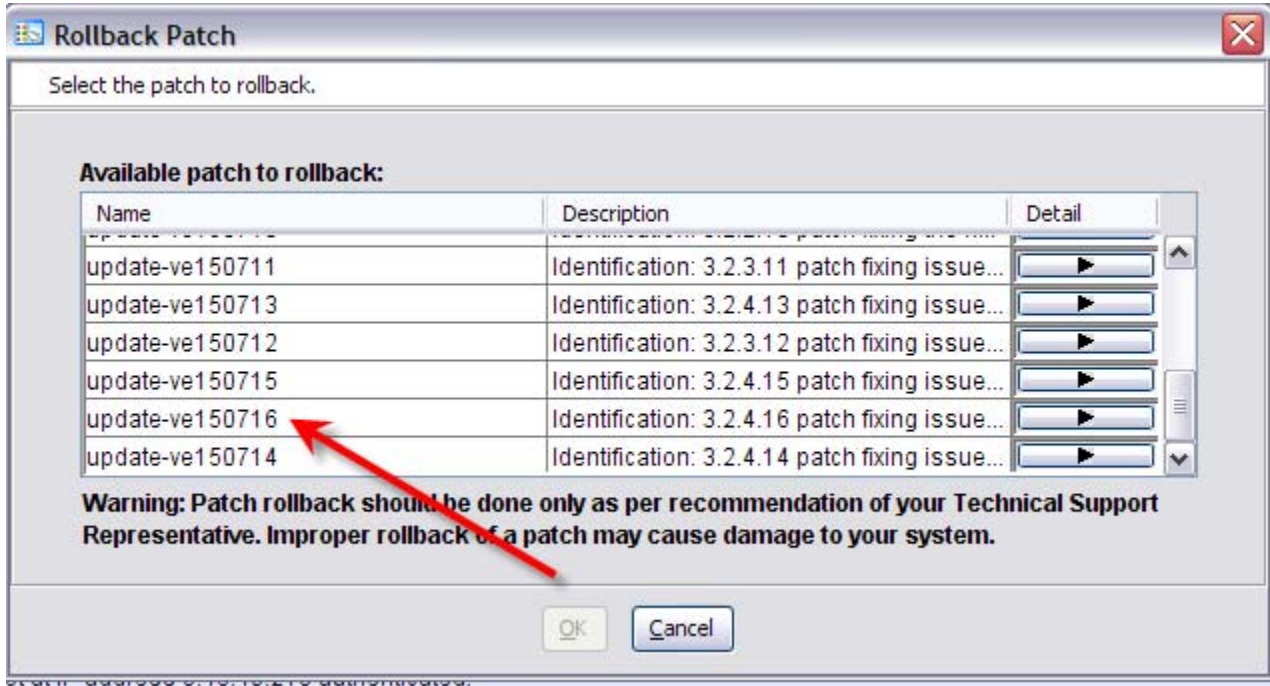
Rollback Patch

Select the patch to rollback.

Available patch to rollback:

| Name | Description | Detail |
|---|---|---|
| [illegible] | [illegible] | |
| update-ve150711 | Identification: 3.2.3.11 patch fixing issue... | |
| update-ve150713 | Identification: 3.2.4.13 patch fixing issue... | |
| update-ve150712 | Identification: 3.2.3.12 patch fixing issue... | |
| update-ve150715 | Identification: 3.2.4.15 patch fixing issue... | |
| update-ve150716 | Identification: 3.2.4.16 patch fixing issue... | |
| update-ve150714 | Identification: 3.2.4.14 patch fixing issue... | |

Warning: Patch rollback should be done only as per recommendation of your Technical Support Representative. Improper rollback of a patch may cause damage to your system.

OK Cancel

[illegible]